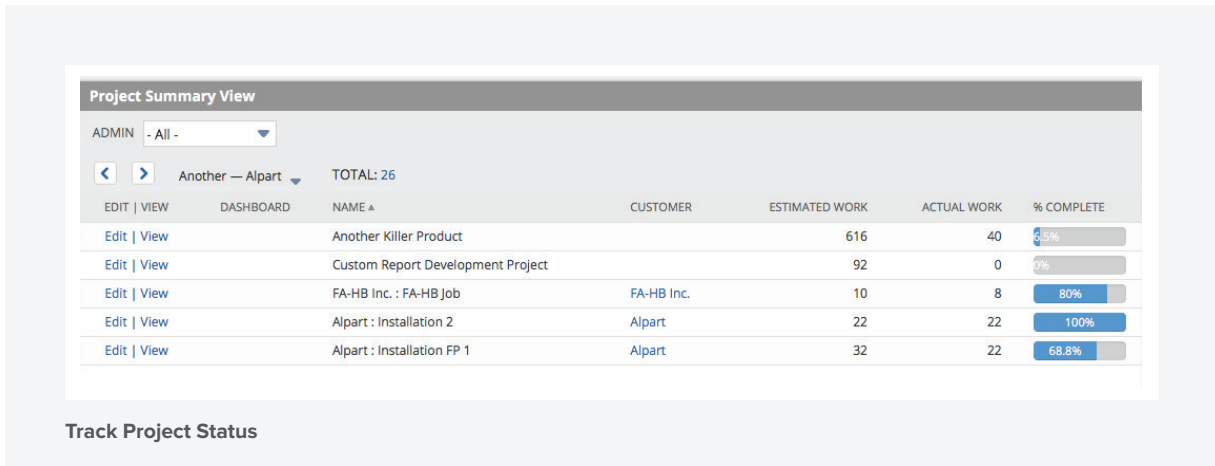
Project Summary View

ADMIN - All -

< > Another — Alpart TOTAL: 26

| EDIT \| VIEW | DASHBOARD | NAME ▲ | CUSTOMER | ESTIMATED WORK | ACTUAL WORK | % COMPLETE |
|---|---|---|---|---|---|---|
| Edit \| View | | Another Killer Product | | 616 | 40 | 6.5% |
| Edit \| View | | Custom Report Development Project | | 92 | 0 | 0% |
| Edit \| View | | FA-HB Inc. : FA-HB Job | FA-HB Inc. | 10 | 8 | 80% |
| Edit \| View | | Alpart : Installation 2 | Alpart | 22 | 22 | 100% |
| Edit \| View | | Alpart : Installation FP 1 | Alpart | 32 | 22 | 68.8% |

Track Project Status